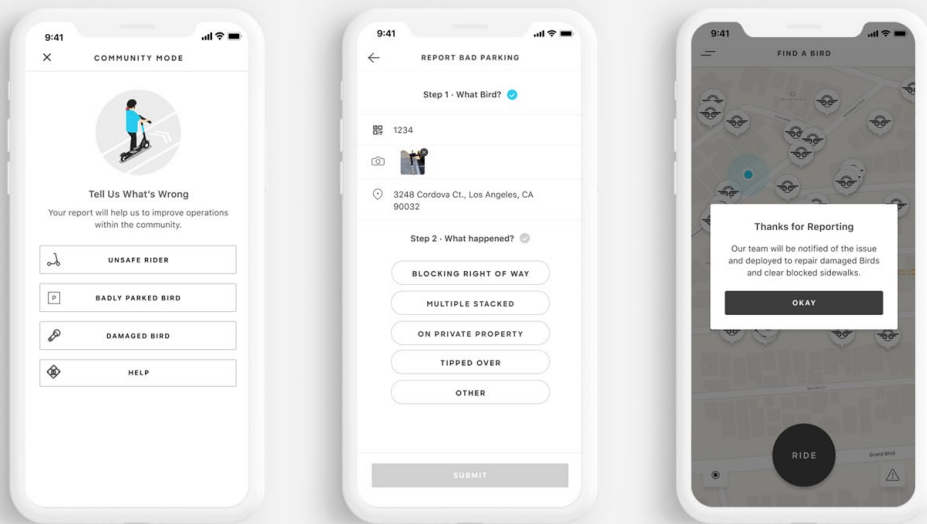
9:41

COMMUNITY MODE

Tell Us What's Wrong

Your report will help us to improve operations within the community.

UNSAFE RIDER

BADLY PARKED BIRD

DAMAGED BIRD

HELP

9:41

REPORT BAD PARKING

Step 1 - What Bird?

1234

3248 Cordova Ct., Los Angeles, CA 90032

Step 2 - What happened?

BLOCKING RIGHT OF WAY

MULTIPLE STACKED

ON PRIVATE PROPERTY

TIPPED OVER

OTHER

SUBMIT

9:41

FIND A BIRD

Thanks for Reporting

Our team will be notified of the issue and deployed to repair damaged Birds and clear blocked sidewalks.

OKAY

RIDE